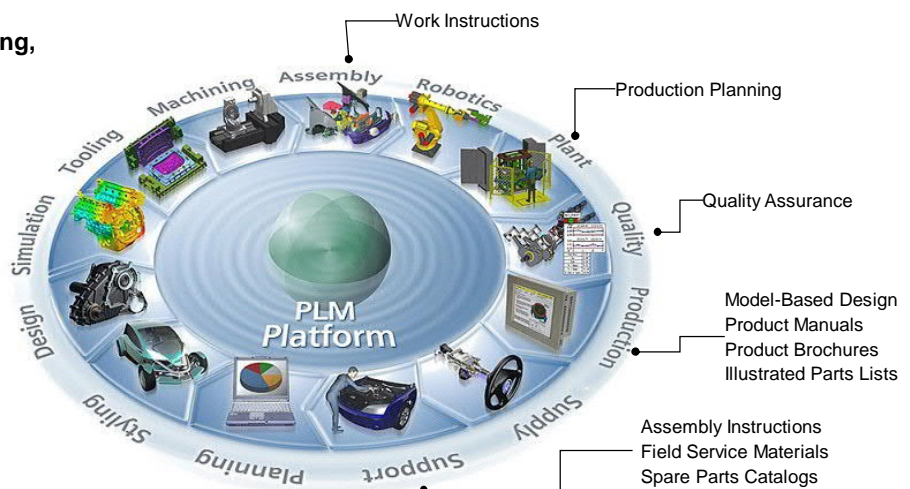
ng,

Work Instructions

Production Planning

Quality Assurance

Model-Based Design
Product Manuals
Product Brochures
Illustrated Parts Lists

Assembly Instructions
Field Service Materials
Spare Parts Catalogs

Assembly
Robotics
Plant
Quality
Production
Supply
Support
Planning
Styling
Design
Simulation
Tooling
Machining

PLM
Platform